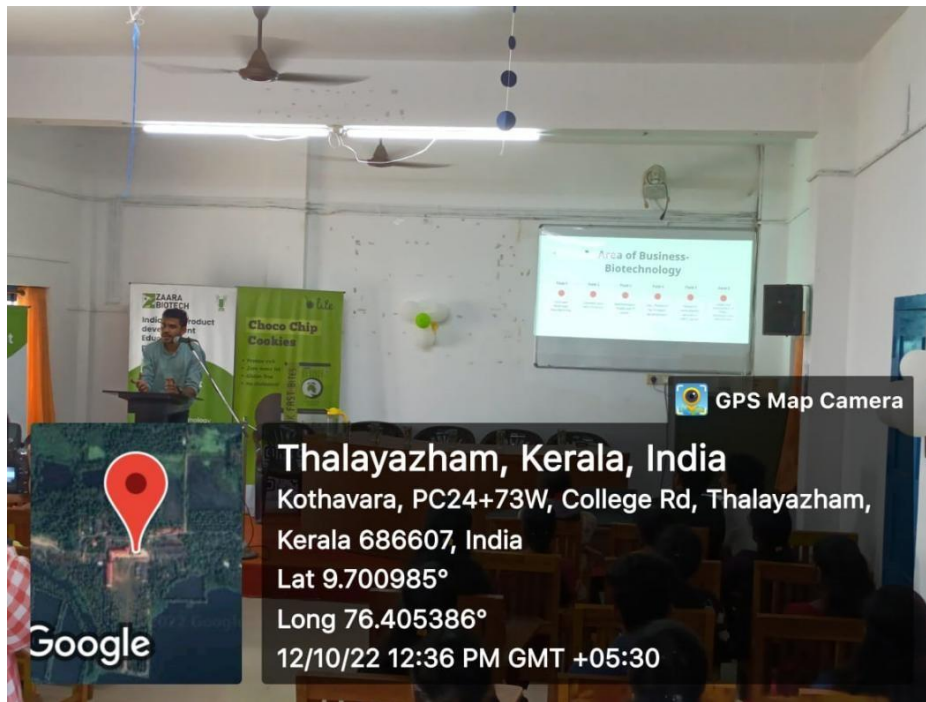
Area of Business-Biotechnology

ZAARA BIOTECH

Indi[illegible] product develo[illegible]ment Edu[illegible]

Choco Chip Cookies

GPS Map Camera

Thalayazham, Kerala, India

Kothavara, PC24+73W, College Rd, Thalayazham, Kerala 686607, India

Lat 9.700985°

Long 76.405386°

12/10/22 12:36 PM GMT +05:30

Google